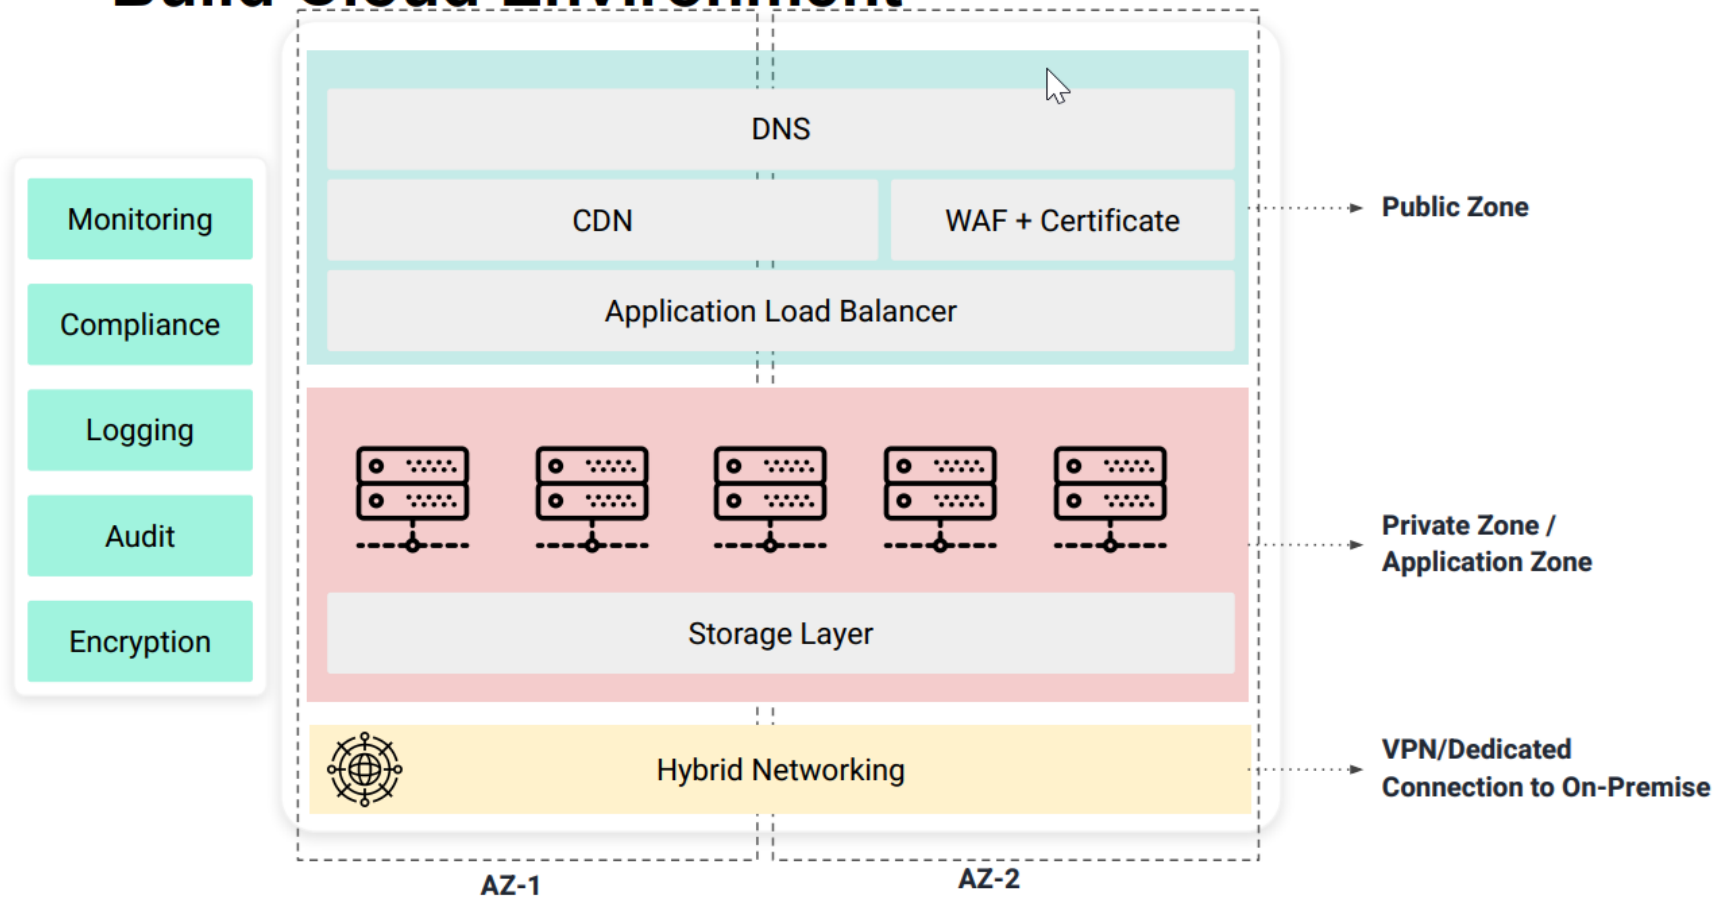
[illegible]

Monitoring

Compliance

Logging

Audit

Encryption

DNS

CDN

WAF + Certificate

Application Load Balancer

Storage Layer

Hybrid Networking

Public Zone

Private Zone / Application Zone

VPN/Dedicated Connection to On-Premise

AZ-1

AZ-2